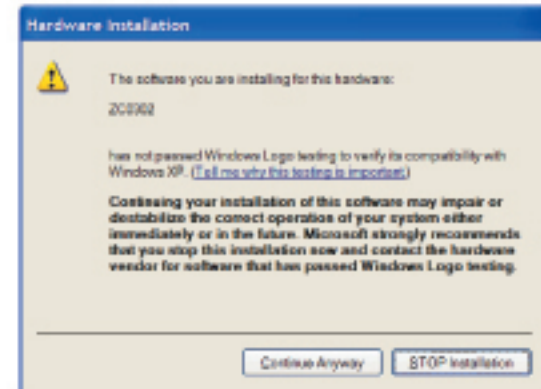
Hardware Installation

The software you are installing for this hardware:

ZC0302

has not passed Windows Logo testing to verify its compatibility with Windows XP. (Tell me why this testing is important.)

Continuing your installation of this software may impair or destabilize the correct operation of your system either immediately or in the future. Microsoft strongly recommends that you stop this installation now and contact the hardware vendor for software that has passed Windows Logo testing.

Continue Anyway

STOP Installation